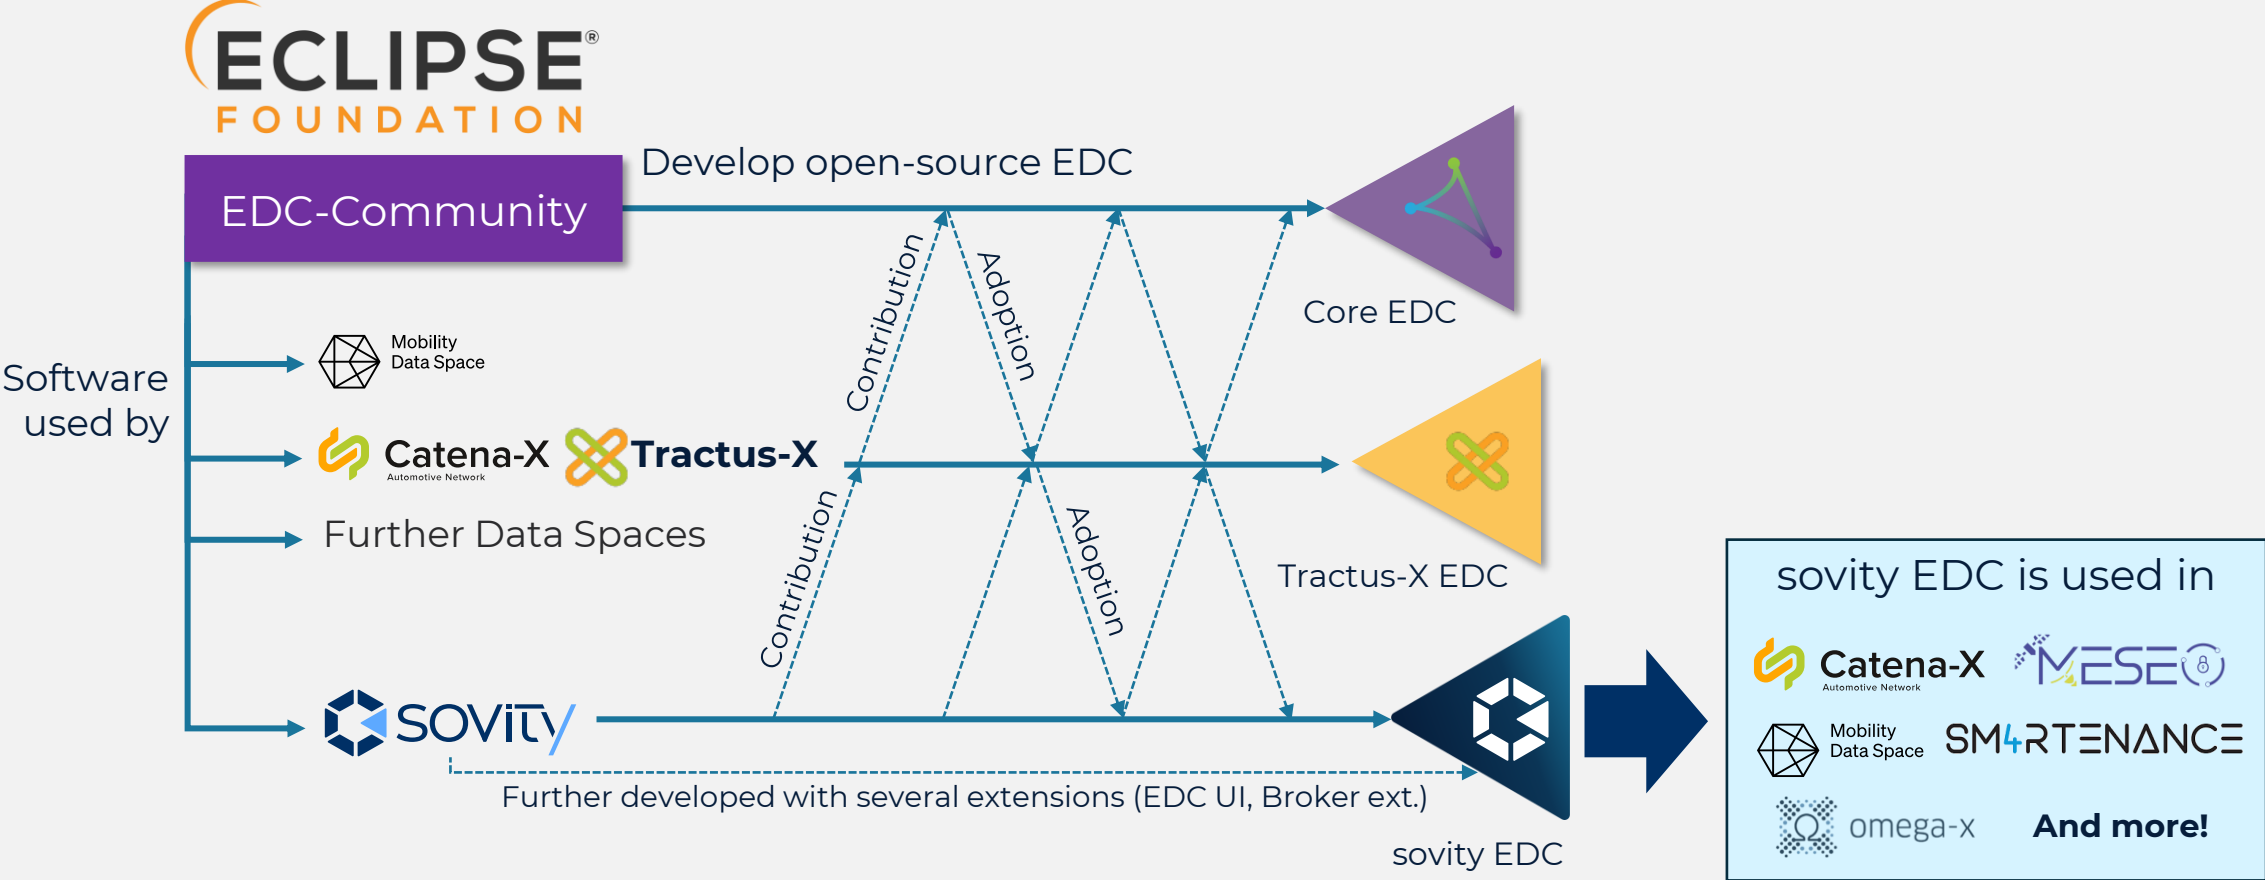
ECLIPSE®
FOUNDATION

EDC-Community

Develop open-source EDC

Core EDC

Contribution

Adoption

Software used by

Mobility Data Space

Catena-X
Automotive Network

Tractus-X

Further Data Spaces

Contribution

Adoption

Tractus-X EDC

sovity

Further developed with several extensions (EDC UI, Broker ext.)

sovity EDC

sovity EDC is used in

Catena-X
Automotive Network

MESEO

Mobility Data Space

SM4RTENANCE

omega-x

And more!